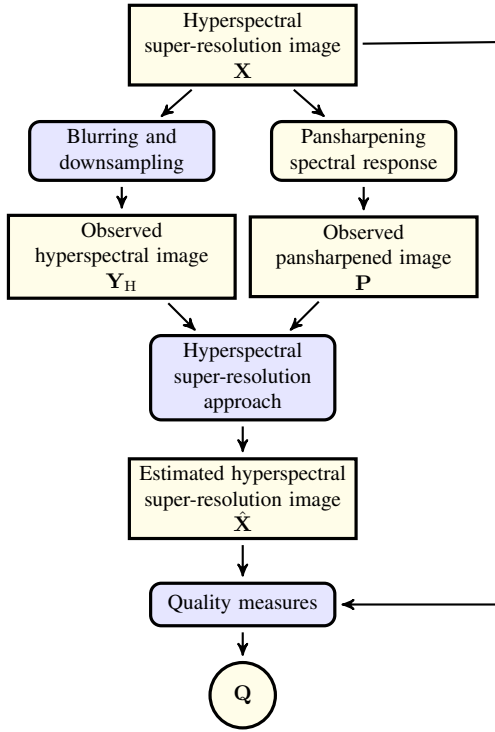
Hyperspectral super-resolution image
$\mathbf{X}$

Blurring and downsampling

Pansharpening spectral response

Observed hyperspectral image
$\mathbf{Y}_{\mathrm{H}}$

Observed pansharpened image
$\mathbf{P}$

Hyperspectral super-resolution approach

Estimated hyperspectral super-resolution image
$\hat{\mathbf{X}}$

Quality measures

$\mathbf{Q}$